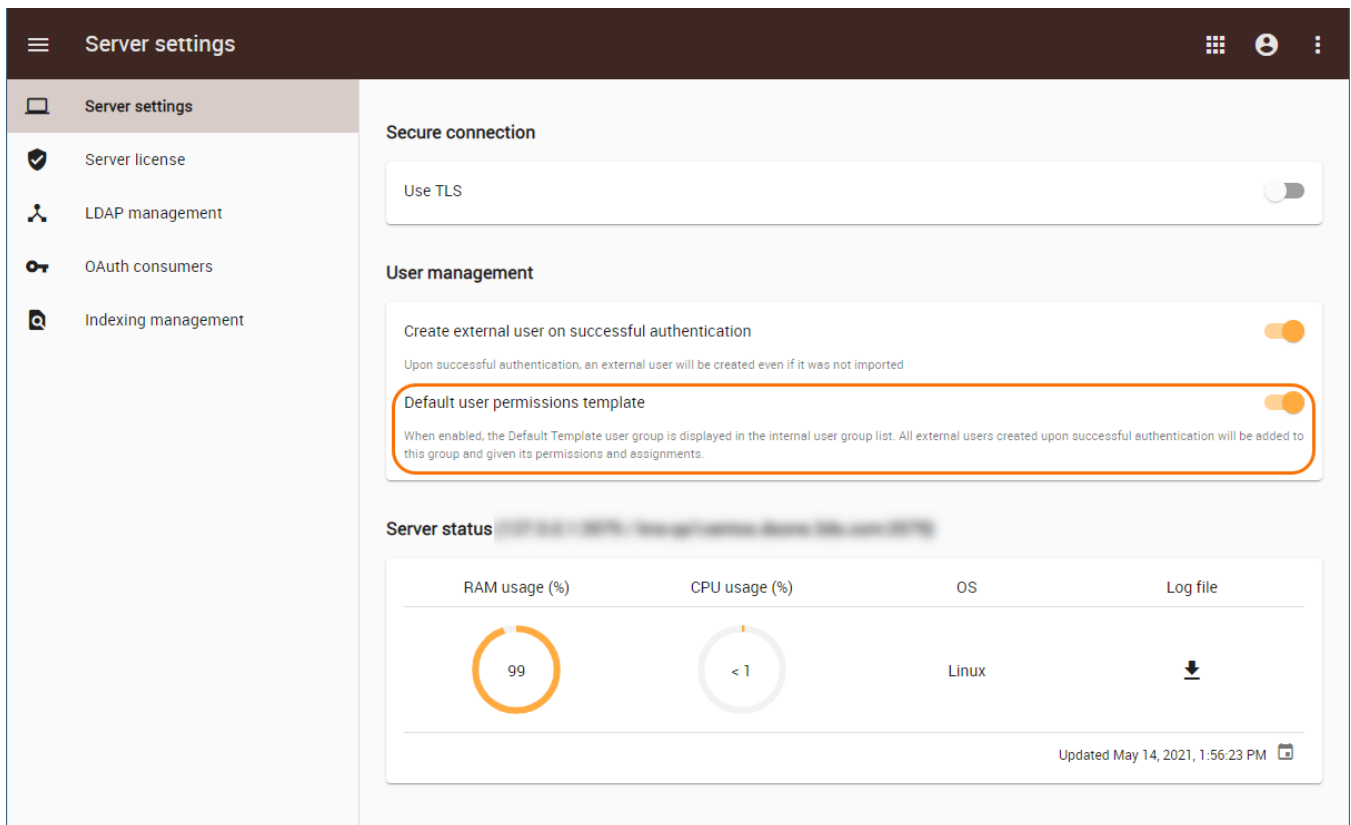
Server settings

Server settings
Server license
LDAP management
OAuth consumers
Indexing management

Secure connection

Use TLS

User management

Create external user on successful authentication

Upon successful authentication, an external user will be created even if it was not imported

Default user permissions template

When enabled, the Default Template user group is displayed in the internal user group list. All external users created upon successful authentication will be added to this group and given its permissions and assignments.

Server status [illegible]

| RAM usage (%) | CPU usage (%) | OS | Log file |
|---|---|---|---|
| 99 | < 1 | Linux | |

Updated May 14, 2021, 1:56:23 PM